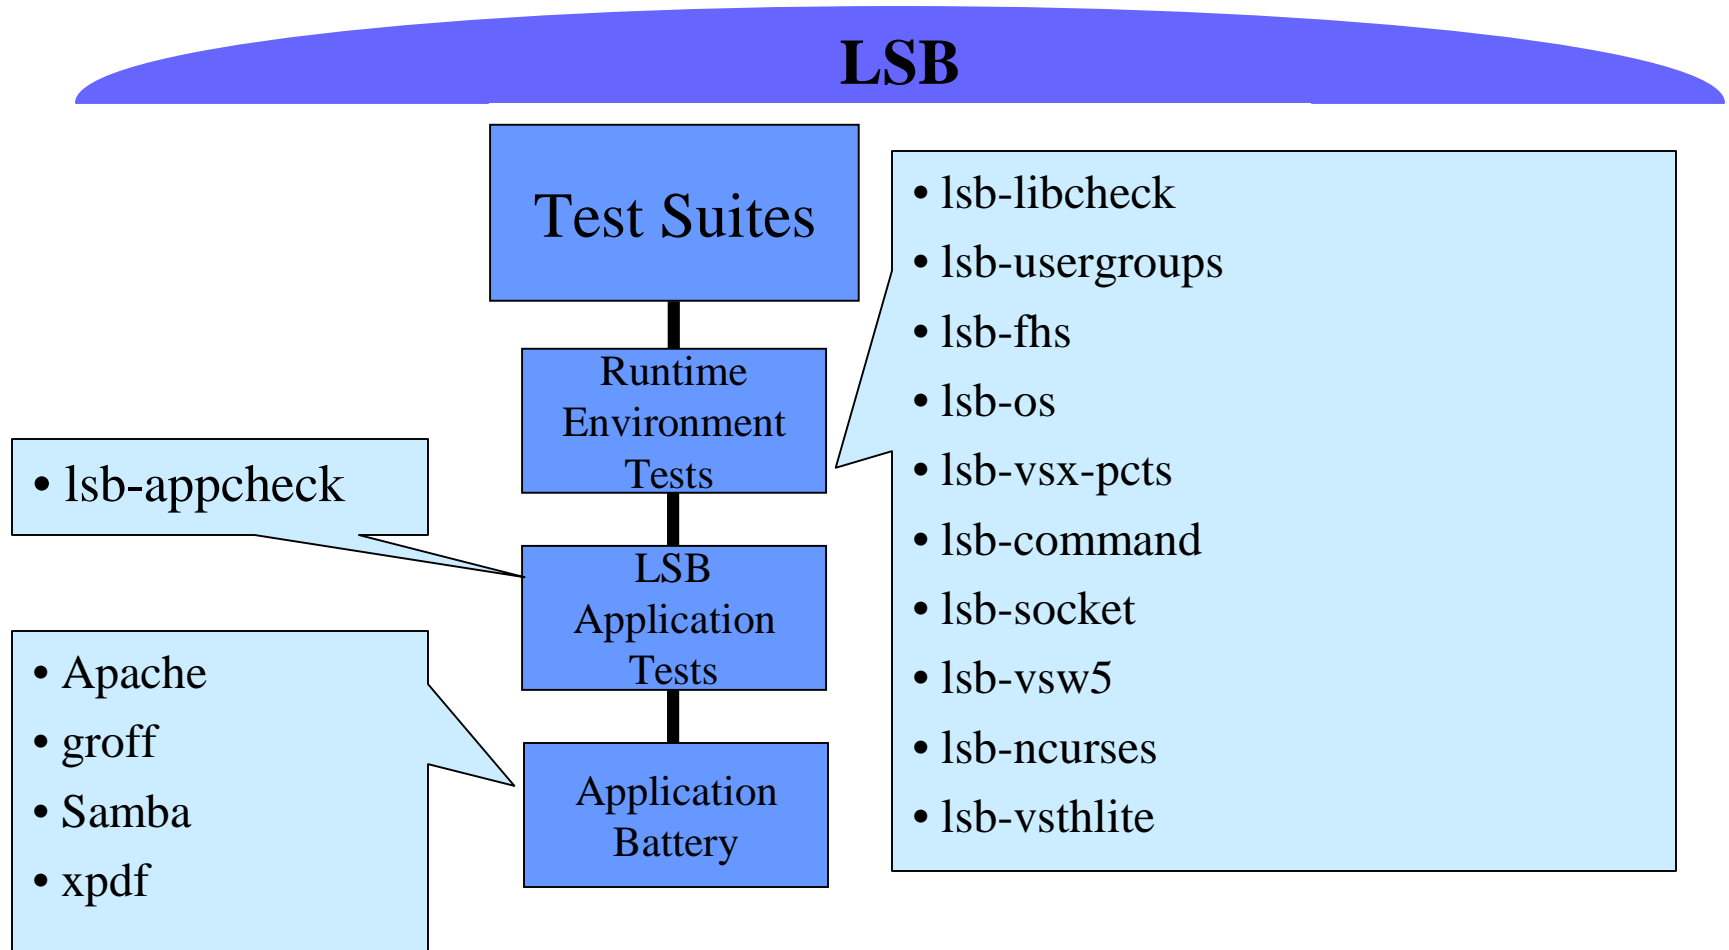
LSB

Test Suites

Runtime Environment Tests

LSB Application Tests

Application Battery

• lsb-libcheck
• lsb-usergroups
• lsb-fhs
• lsb-os
• lsb-vsx-pcts
• lsb-command
• lsb-socket
• lsb-vsw5
• lsb-ncurses
• lsb-vsthlite

• lsb-appcheck

• Apache
• groff
• Samba
• xpdf